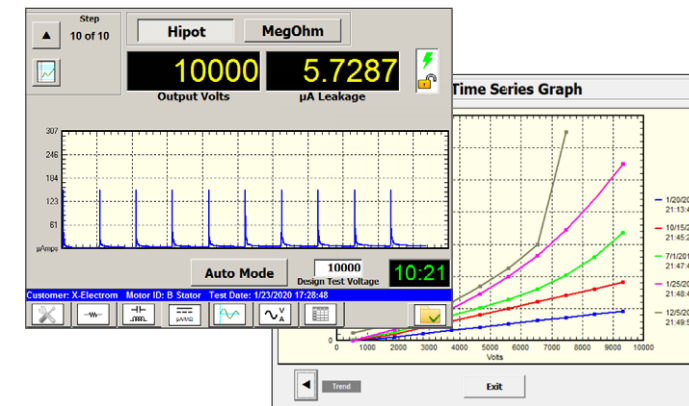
▲

Step
10 of 10

Hipot

MegOhm

10000
Output Volts

5.7287
µA Leakage

307
246
184
123
61
µAmps

Auto Mode

10000
Design Test Voltage

10:21

Customer: X-Electrom Motor ID: B Stator Test Date: 1/23/2020 17:28:48

Time Series Graph

1/20/20
21:13:4

10/15/2
21:45:2

7/1/20
21:47:4

1/25/20
21:48:4

12/5/20
21:49:5

0
0 1000 2000 3000 4000 5000 6000 7000 8000 9000 10000
Volts

◄ Trend

Exit